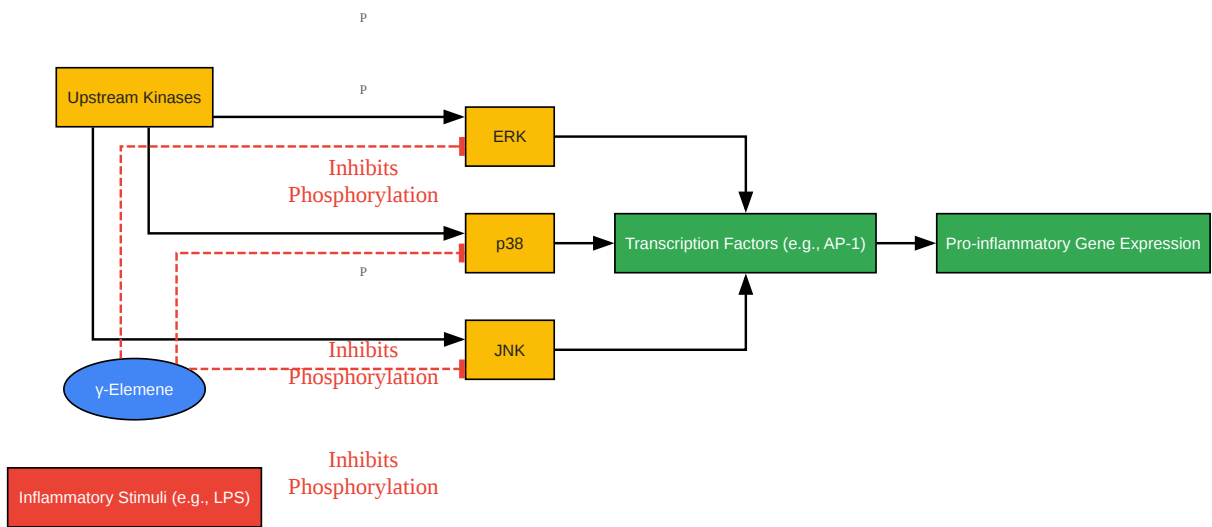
P

P

Upstream Kinases

ERK

Inhibits Phosphorylation

p38

Transcription Factors (e.g., AP-1)

Pro-inflammatory Gene Expression

P

JNK

Inhibits Phosphorylation

γ-Elemene

Inhibits Phosphorylation

Inflammatory Stimuli (e.g., LPS)